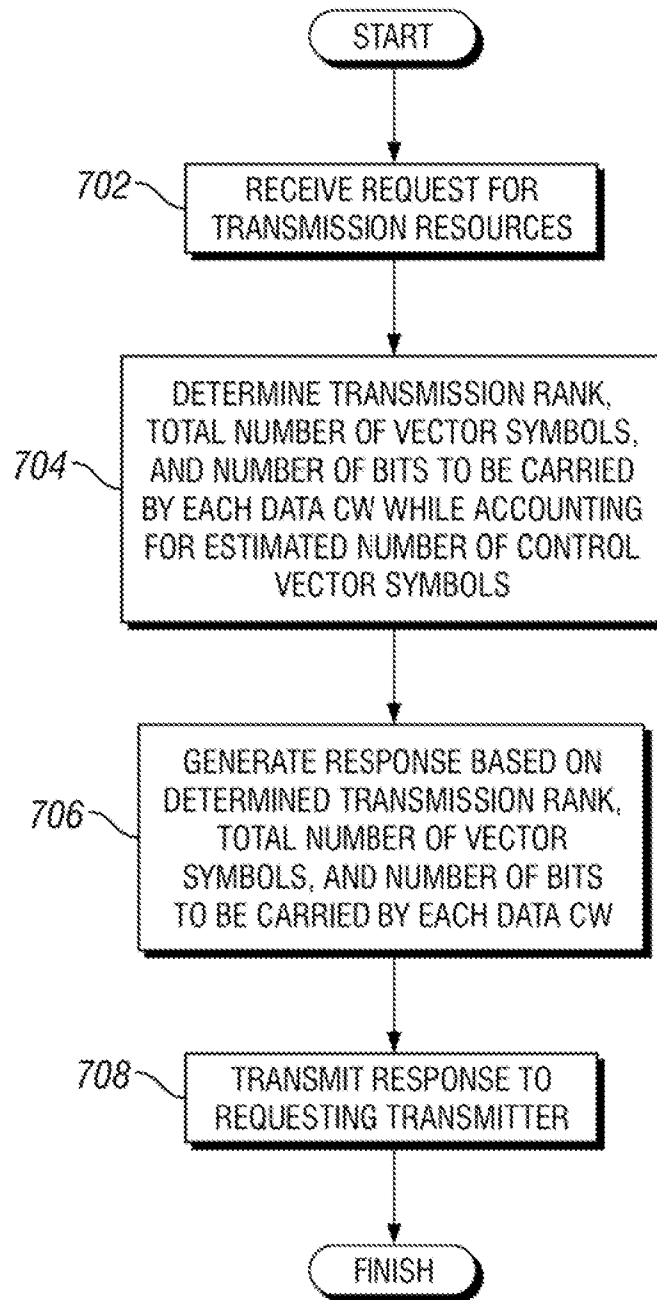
START

702
RECEIVE REQUEST FOR TRANSMISSION RESOURCES

704
DETERMINE TRANSMISSION RANK, TOTAL NUMBER OF VECTOR SYMBOLS, AND NUMBER OF BITS TO BE CARRIED BY EACH DATA CW WHILE ACCOUNTING FOR ESTIMATED NUMBER OF CONTROL VECTOR SYMBOLS

706
GENERATE RESPONSE BASED ON DETERMINED TRANSMISSION RANK, TOTAL NUMBER OF VECTOR SYMBOLS, AND NUMBER OF BITS TO BE CARRIED BY EACH DATA CW

708
TRANSMIT RESPONSE TO REQUESTING TRANSMITTER

FINISH